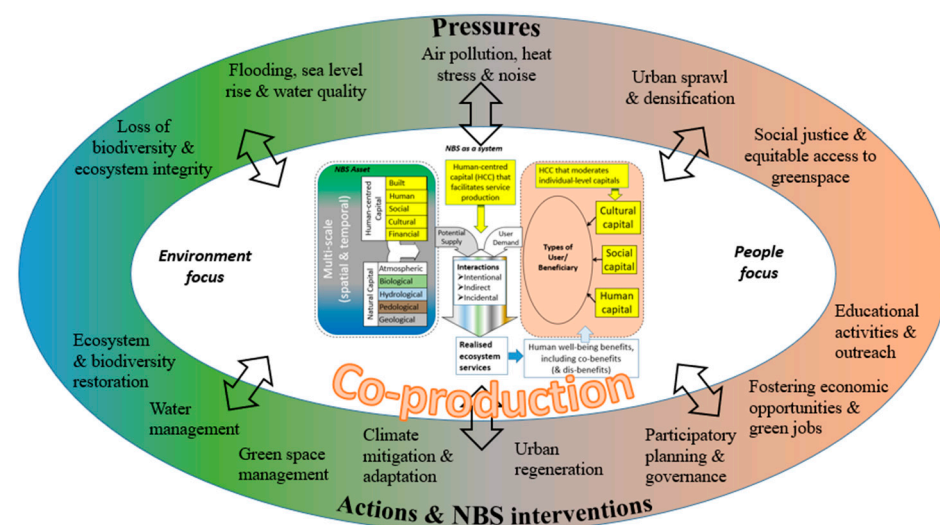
Pressures

Air pollution, heat stress & noise

Flooding, sea level rise & water quality

Urban sprawl & densification

Loss of biodiversity & ecosystem integrity

Social justice & equitable access to greenspace

NBS as a system

NBS Asset

Multi-scale (spatial & temporal)

Human-centred Capital

Built

Human

Social

Cultural

Financial

Natural Capital

Atmospheric

Biological

Hydrological

Pedological

Geological

Human-centred capital (HCC) that facilitates service production

Potential Supply

User Demand

Interactions
➢Intentional
➢Indirect
➢Incidental

HCC that moderates individual-level capitals

Types of User/ Beneficiary

Cultural capital

Social capital

Human capital

Realised ecosystem services

Human well-being benefits, including co-benefits (& dis-benefits)

Environment focus

People focus

Co-production

Ecosystem & biodiversity restoration

Water management

Green space management

Climate mitigation & adaptation

Urban regeneration

Participatory planning & governance

Educational activities & outreach

Fostering economic opportunities & green jobs

Actions & NBS interventions